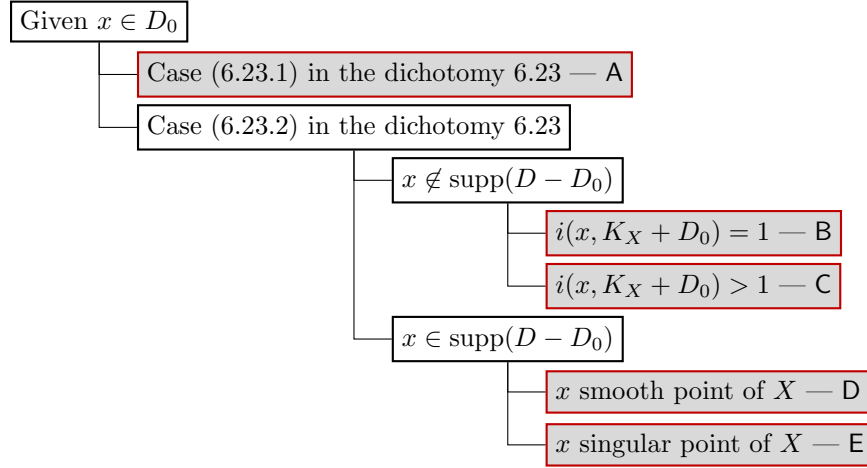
Given $x \in D_0$

Case (6.23.1) in the dichotomy 6.23 — A

Case (6.23.2) in the dichotomy 6.23

$x \notin \operatorname{supp}(D - D_0)$

$i(x, K_X + D_0) = 1$ — B

$i(x, K_X + D_0) > 1$ — C

$x \in \operatorname{supp}(D - D_0)$

$x$ smooth point of $X$ — D

$x$ singular point of $X$ — E